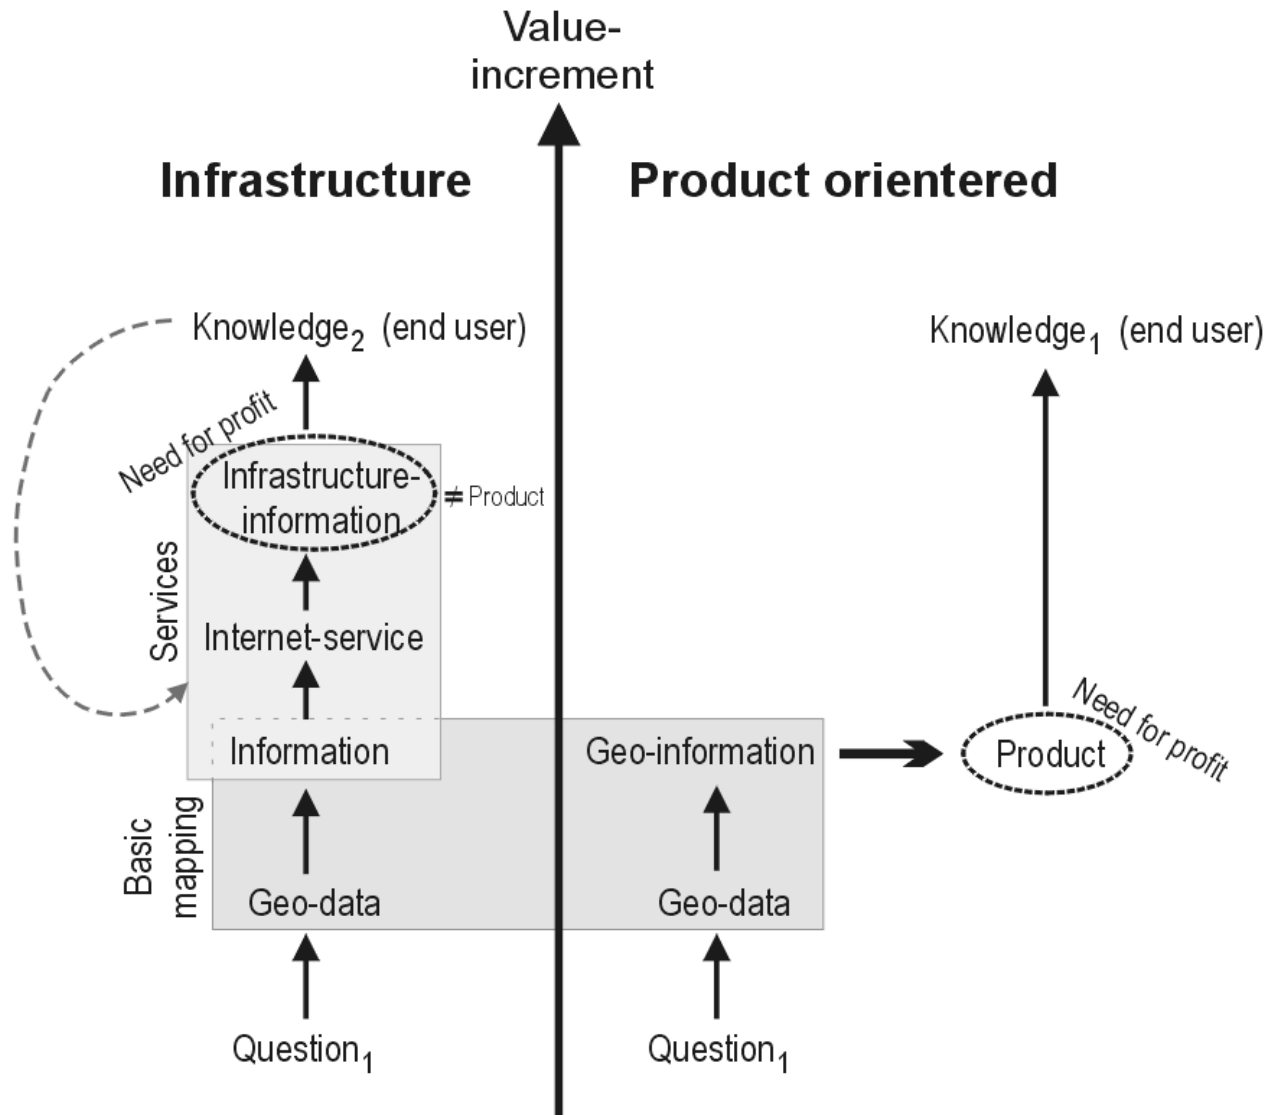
Value-increment

Infrastructure

Product orientered

Knowledge$_2$ (end user)

Need for profit

Infrastructure-information

≠ Product

Services

Internet-service

Information

Basic mapping

Geo-data

Question$_1$

Geo-information

Geo-data

Question$_1$

Knowledge$_1$ (end user)

Need for profit

Product